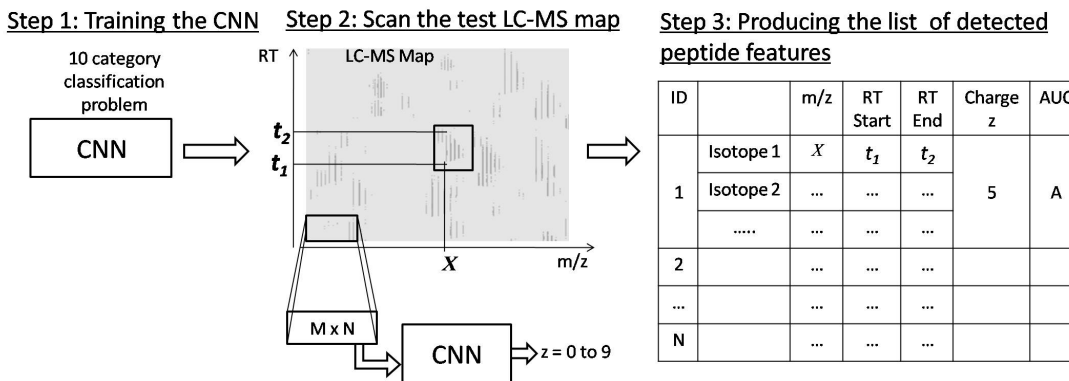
Step 1: Training the CNN

10 category classification problem

CNN

Step 2: Scan the test LC-MS map

RT

LC-MS Map

$t_2$

$t_1$

$X$

m/z

M x N

CNN

z = 0 to 9

Step 3: Producing the list of detected peptide features

| ID | | m/z | RT Start | RT End | Charge z | AUC |
|---|---|---|---|---|---|---|
| 1 | Isotope 1 | $X$ | $t_1$ | $t_2$ | 5 | A |
| | Isotope 2 | ... | ... | ... | | |
| | ..... | ... | ... | ... | | |
| 2 | | ... | ... | ... | | |
| ... | | ... | ... | ... | | |
| N | | ... | ... | ... | | |